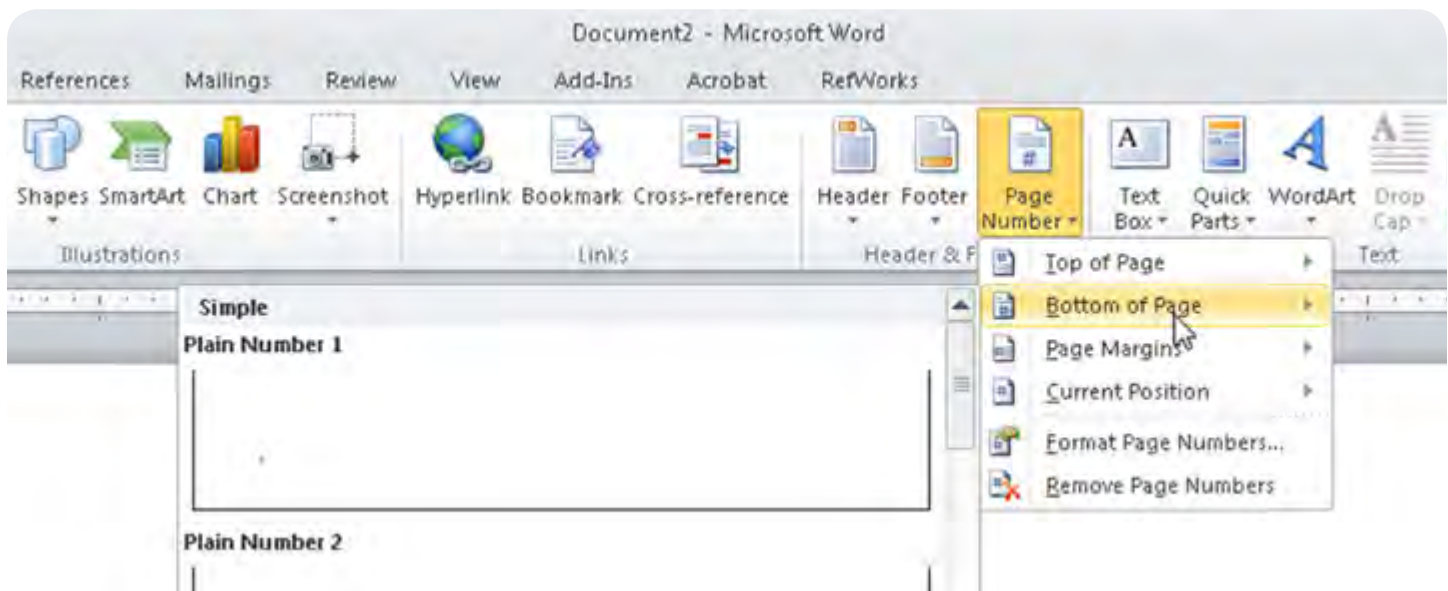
Document2 - Microsoft Word

References Mailings Review View Add-Ins Acrobat RefWorks

Shapes SmartArt Chart Screenshot Hyperlink Bookmark Cross-reference Header Footer Page Number Text Box Quick Parts WordArt Drop Cap

Illustrations Links Header & F Text

Top of Page
Bottom of Page
Page Margins
Current Position
Format Page Numbers...
Remove Page Numbers

Simple
Plain Number 1

Plain Number 2